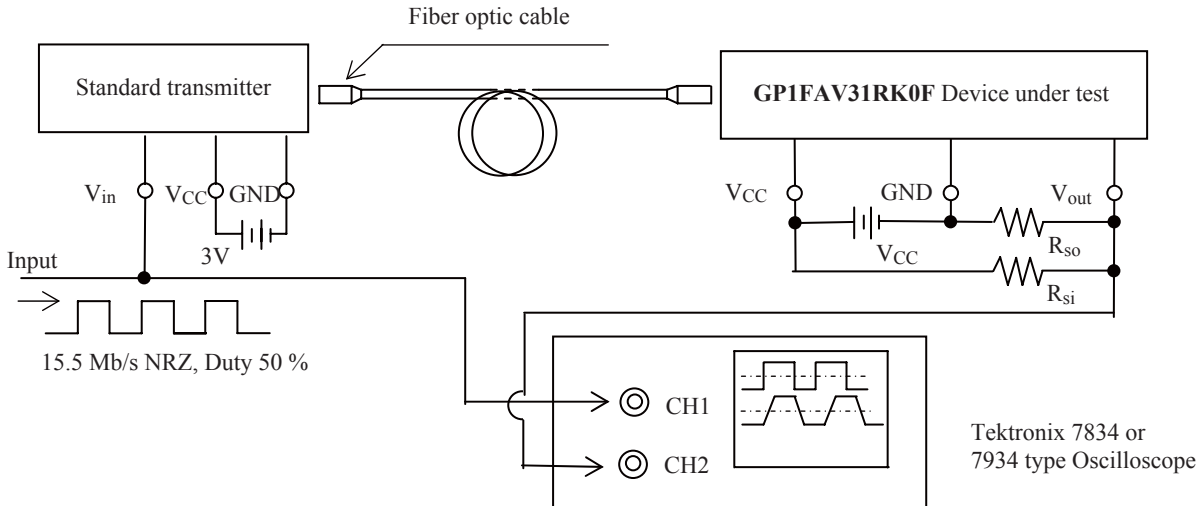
Fiber optic cable

Standard transmitter

GP1FAV31RK0F Device under test

$V_{in}$

$V_{CC}$ GND

3V

$V_{CC}$

GND

$V_{out}$

$V_{CC}$

$R_{so}$

$R_{si}$

Input

15.5 Mb/s NRZ, Duty 50 %

CH1

CH2

Tektronix 7834 or 7934 type Oscilloscope